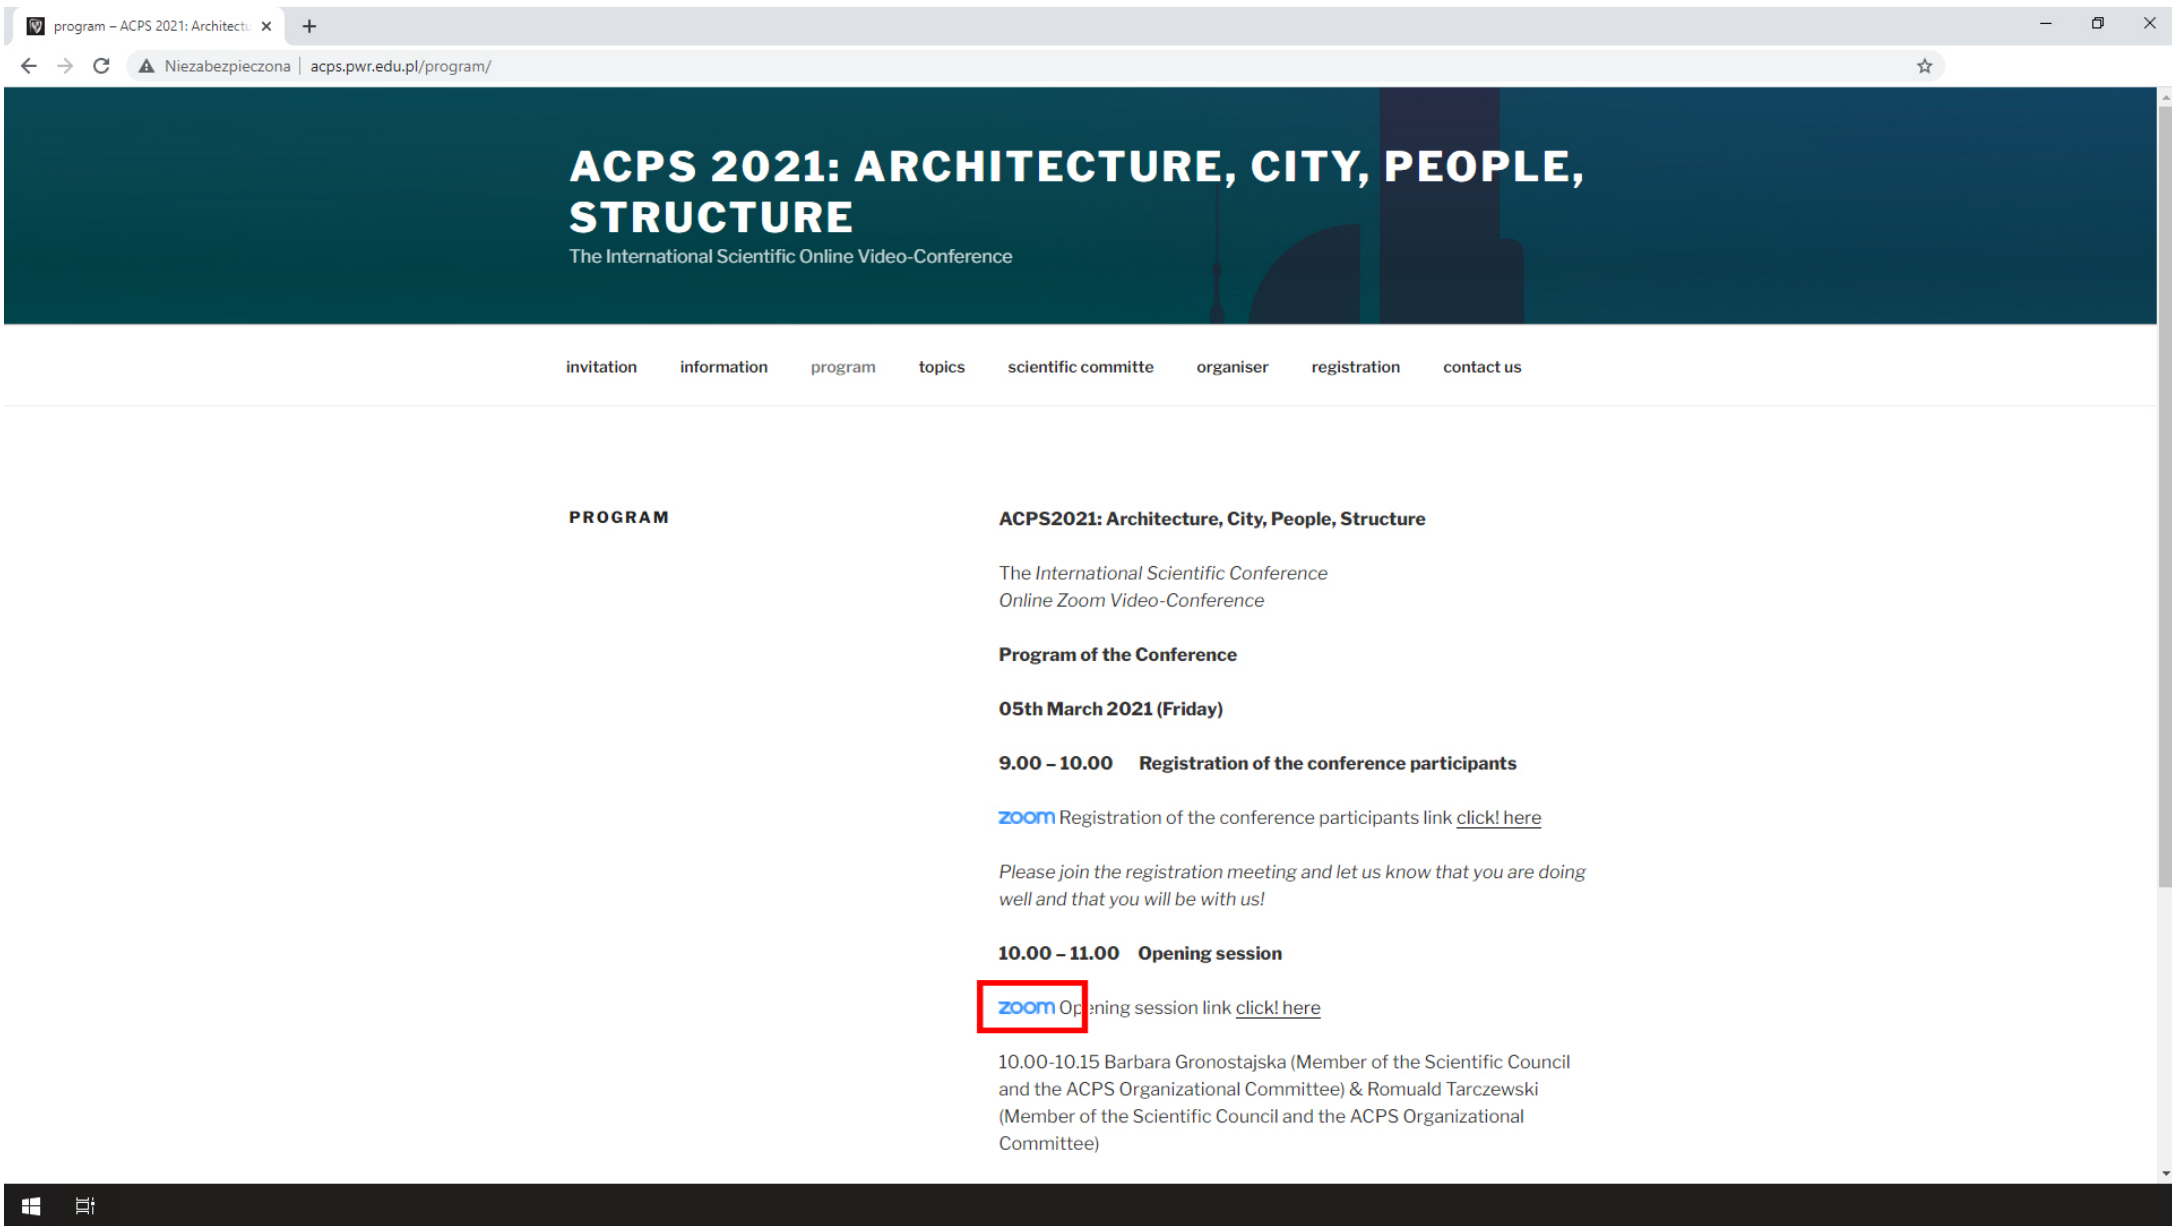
program – ACPS 2021: Architectu ×

Niezabezpieczona | acps.pwr.edu.pl/program/

ACPS 2021: ARCHITECTURE, CITY, PEOPLE, STRUCTURE

The International Scientific Online Video-Conference

invitation information program topics scientific committe organiser registration contact us

PROGRAM

ACPS2021: Architecture, City, People, Structure

The *International Scientific Conference*
*Online Zoom Video-Conference*

Program of the Conference

05th March 2021 (Friday)

9.00 – 10.00 Registration of the conference participants

zoom Registration of the conference participants link click! here

*Please join the registration meeting and let us know that you are doing well and that you will be with us!*

10.00 – 11.00 Opening session

zoom Opening session link click! here

10.00-10.15 Barbara Gronostajska (Member of the Scientific Council and the ACPS Organizational Committee) & Romuald Tarczewski (Member of the Scientific Council and the ACPS Organizational Committee)